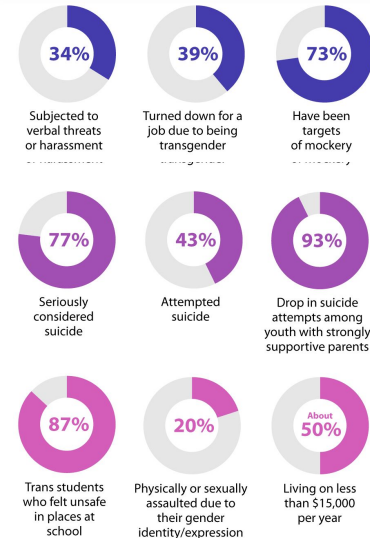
34%

Subjected to verbal threats or harassment

39%

Turned down for a job due to being transgender

73%

Have been targets of mockery

77%

Seriously considered suicide

43%

Attempted suicide

93%

Drop in suicide attempts among youth with strongly supportive parents

87%

Trans students who felt unsafe in places at school

20%

Physically or sexually assaulted due to their gender identity/expression

About 50%

Living on less than $15,000 per year